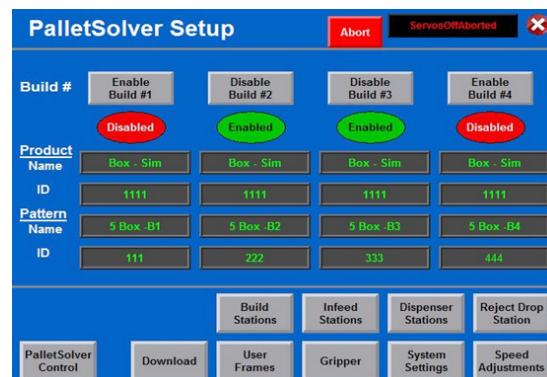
PalletSolver Setup

Abort

ServosOffAborted

Build #

Enable Build #1

Disable Build #2

Disable Build #3

Enable Build #4

Disabled

Enabled

Enabled

Disabled

Product Name

Box - Sim

Box - Sim

Box - Sim

Box - Sim

ID

1111

1111

1111

1111

Pattern Name

5 Box -B1

5 Box -B2

5 Box -B3

5 Box -B4

ID

111

222

333

444

Build Stations

Infeed Stations

Dispenser Stations

Reject Drop Station

PalletSolver Control

Download

User Frames

Gripper

System Settings

Speed Adjustments